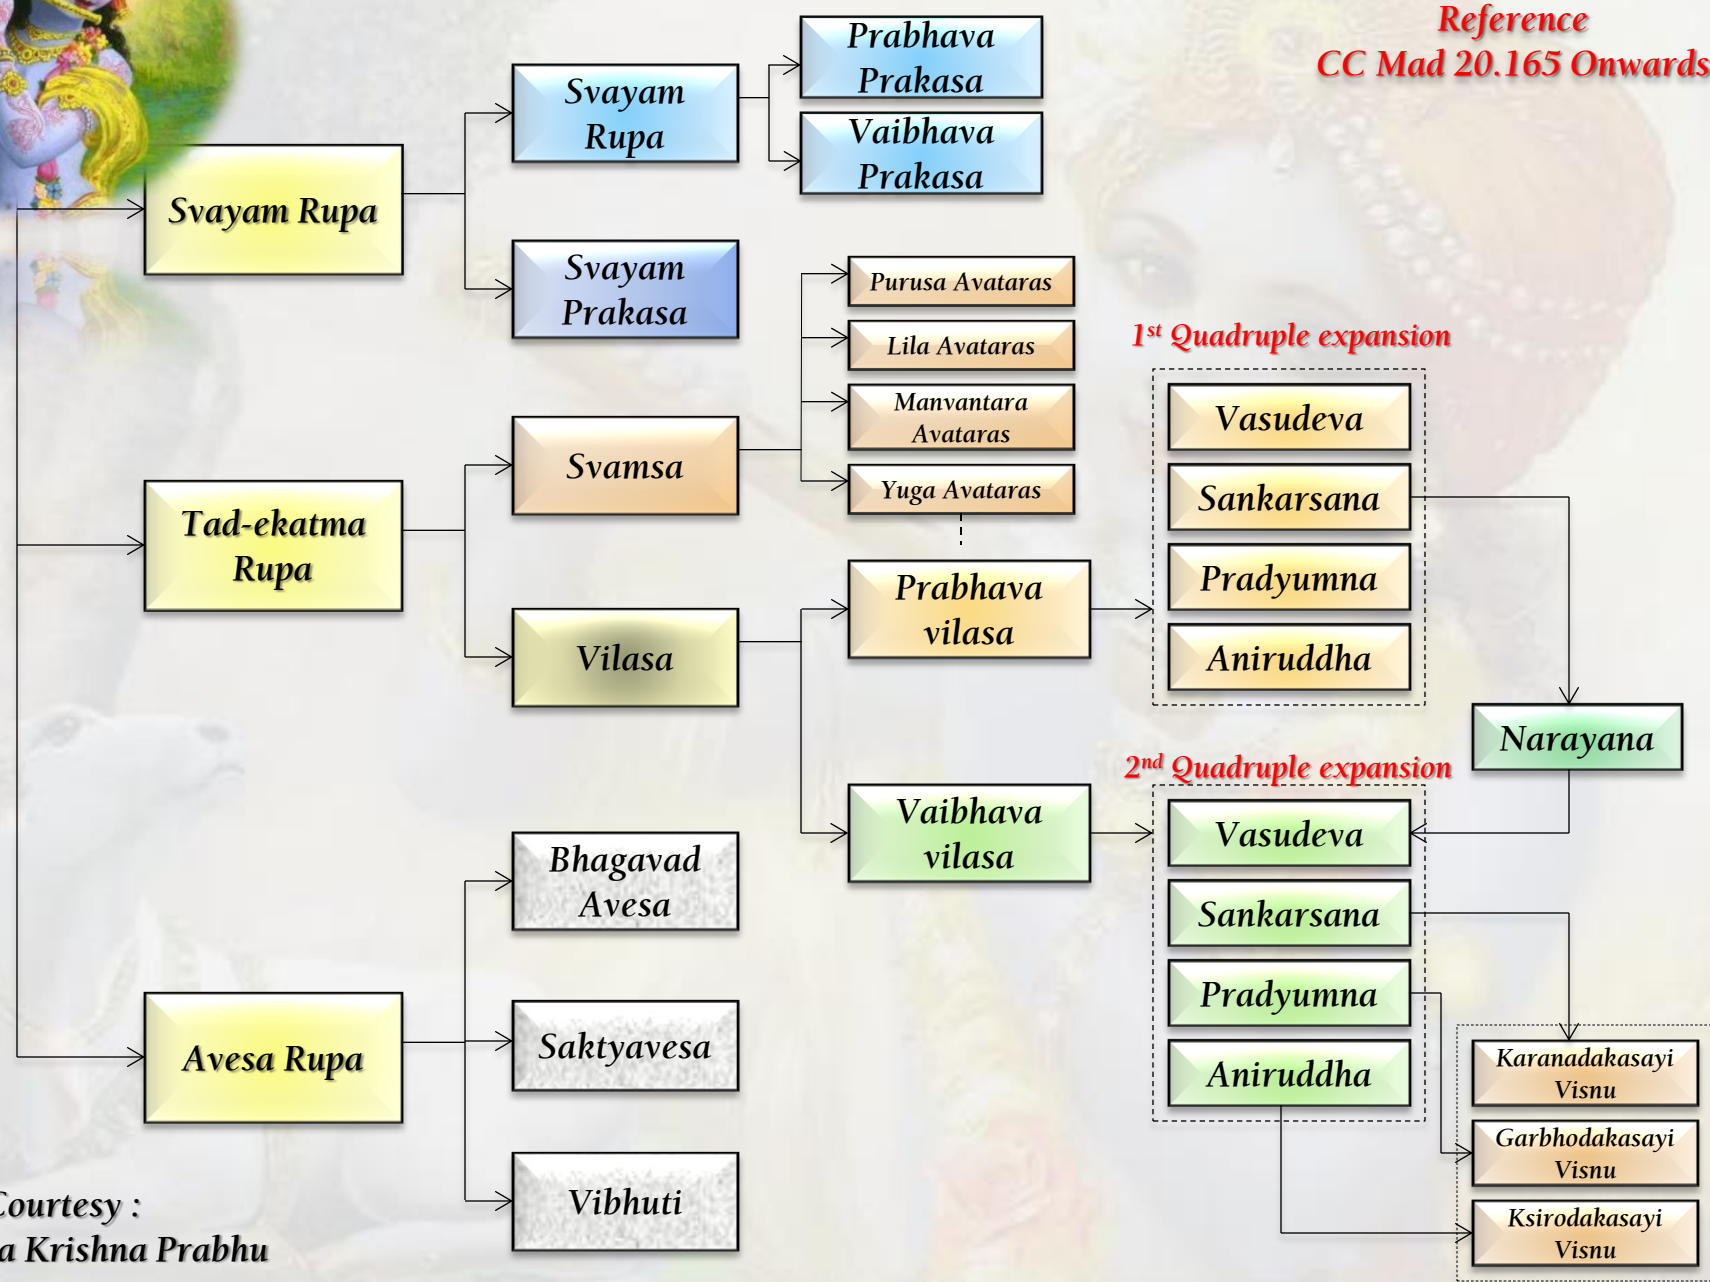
Reference
CC Mad 20.165 Onwards

Svayam Rupa

Svayam Rupa

Prabhava Prakasa

Vaibhava Prakasa

Svayam Prakasa

Tad-ekatma Rupa

Svamsa

Purusa Avataras

Lila Avataras

Manvantara Avataras

Yuga Avataras

Vilasa

Prabhava vilasa

Vaibhava vilasa

$1^{st}$ Quadruple expansion

Vasudeva

Sankarsana

Pradyumna

Aniruddha

Narayana

$2^{nd}$ Quadruple expansion

Vasudeva

Sankarsana

Pradyumna

Aniruddha

Karanadakasayi Visnu

Garbhodakasayi Visnu

Ksirodakasayi Visnu

Avesa Rupa

Bhagavad Avesa

Saktyavesa

Vibhuti

Courtesy :
a Krishna Prabhu